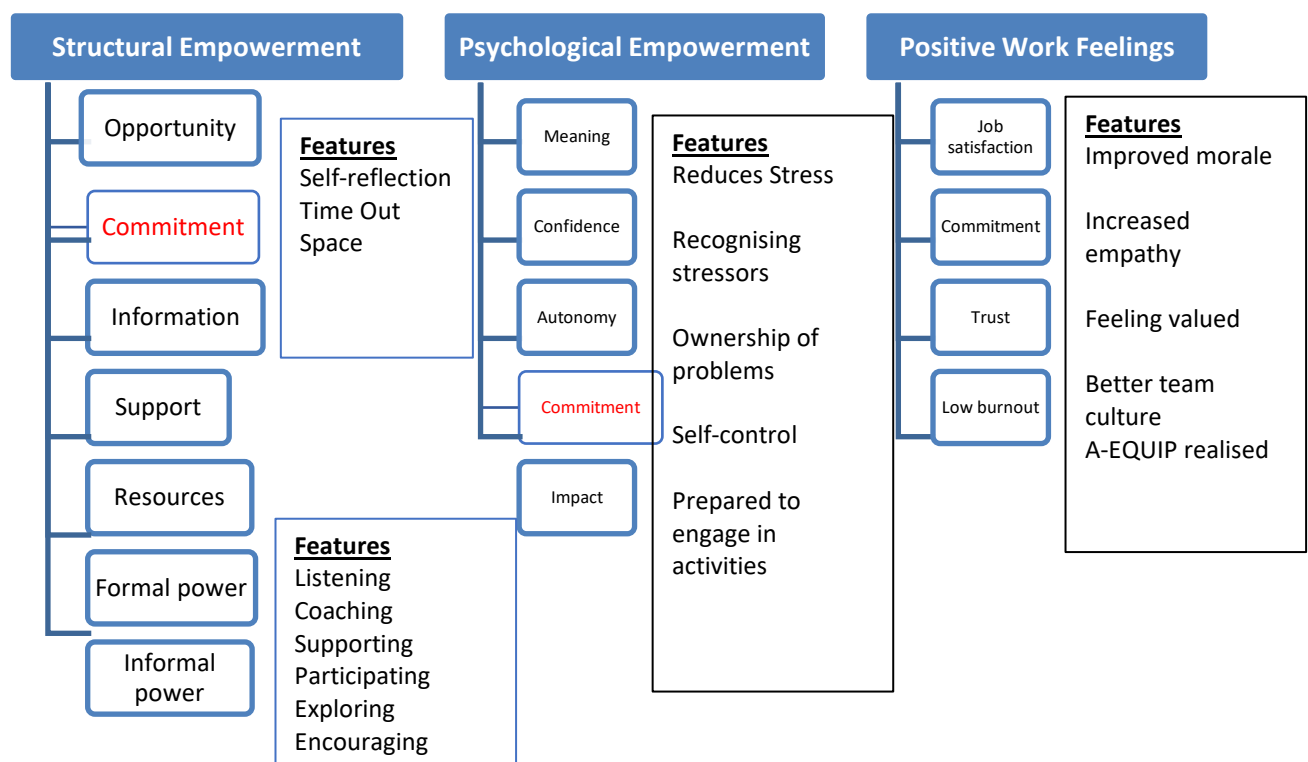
Structural Empowerment

Opportunity

Commitment

Information

Support

Resources

Formal power

Informal power

**Features**
Self-reflection
Time Out
Space

**Features**
Listening
Coaching
Supporting
Participating
Exploring
Encouraging

Psychological Empowerment

Meaning

Confidence

Autonomy

Commitment

Impact

**Features**
Reduces Stress

Recognising stressors

Ownership of problems

Self-control

Prepared to engage in activities

Positive Work Feelings

Job satisfaction

Commitment

Trust

Low burnout

**Features**
Improved morale

Increased empathy

Feeling valued

Better team culture
A-EQUIP realised